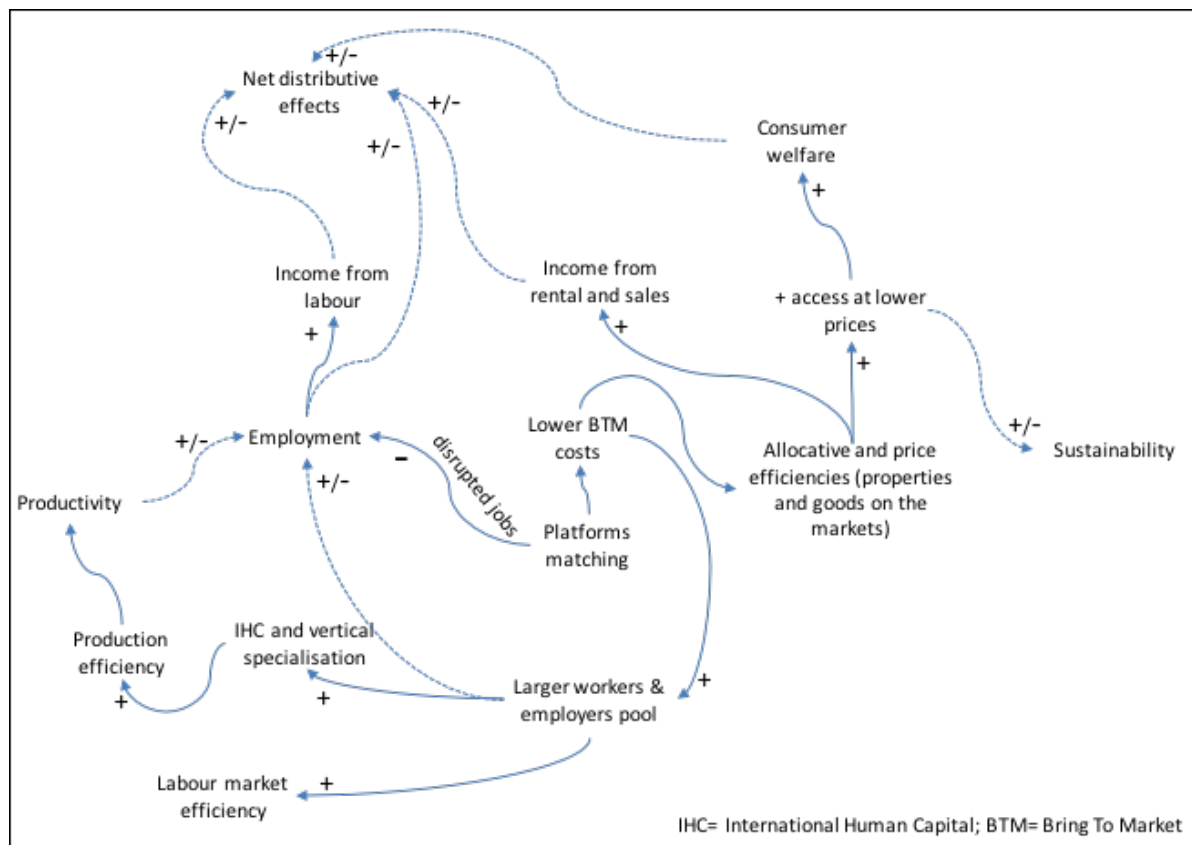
+/-
Net distributive effects
+/-
+/-
+/-
Consumer welfare
+
Income from labour
+
Income from rental and sales
+
+ access at lower prices
+
+/-
Sustainability
+/-
Employment
disrupted jobs
−
Lower BTM costs
Allocative and price efficiencies (properties and goods on the markets)
Productivity
+/-
Platforms matching
Production efficiency
+
IHC and vertical specialisation
+
Larger workers & employers pool
+
Labour market efficiency
+
IHC= International Human Capital; BTM= Bring To Market